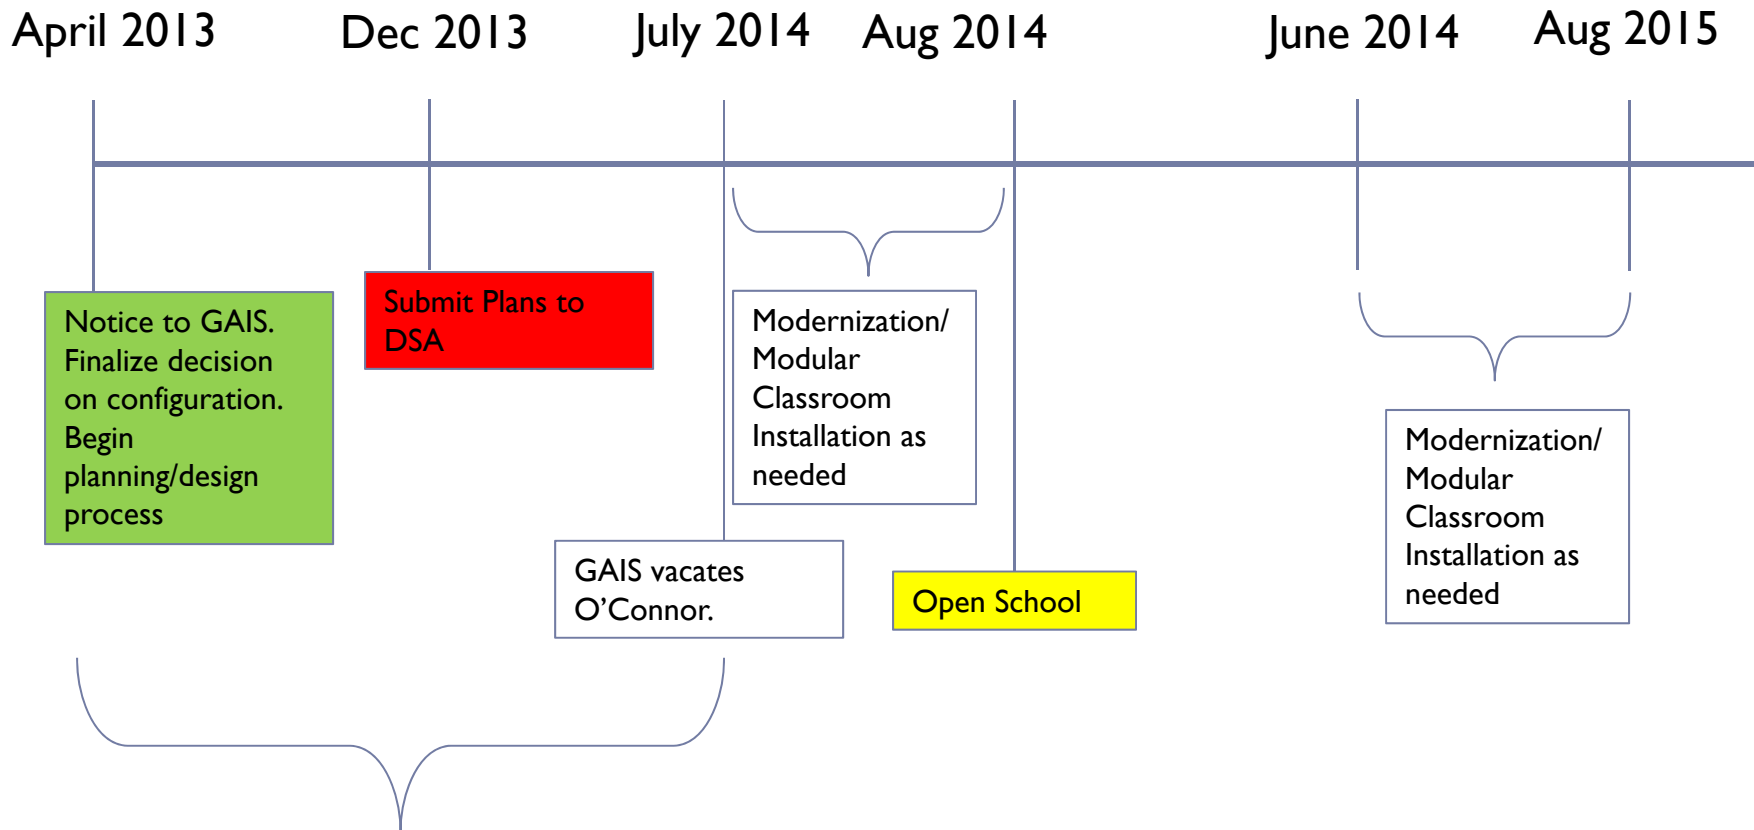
April 2013

Dec 2013

July 2014

Aug 2014

June 2014

Aug 2015

Notice to GAIS. Finalize decision on configuration. Begin planning/design process

Submit Plans to DSA

GAIS vacates O'Connor.

Modernization/ Modular Classroom Installation as needed

Open School

Modernization/ Modular Classroom Installation as needed